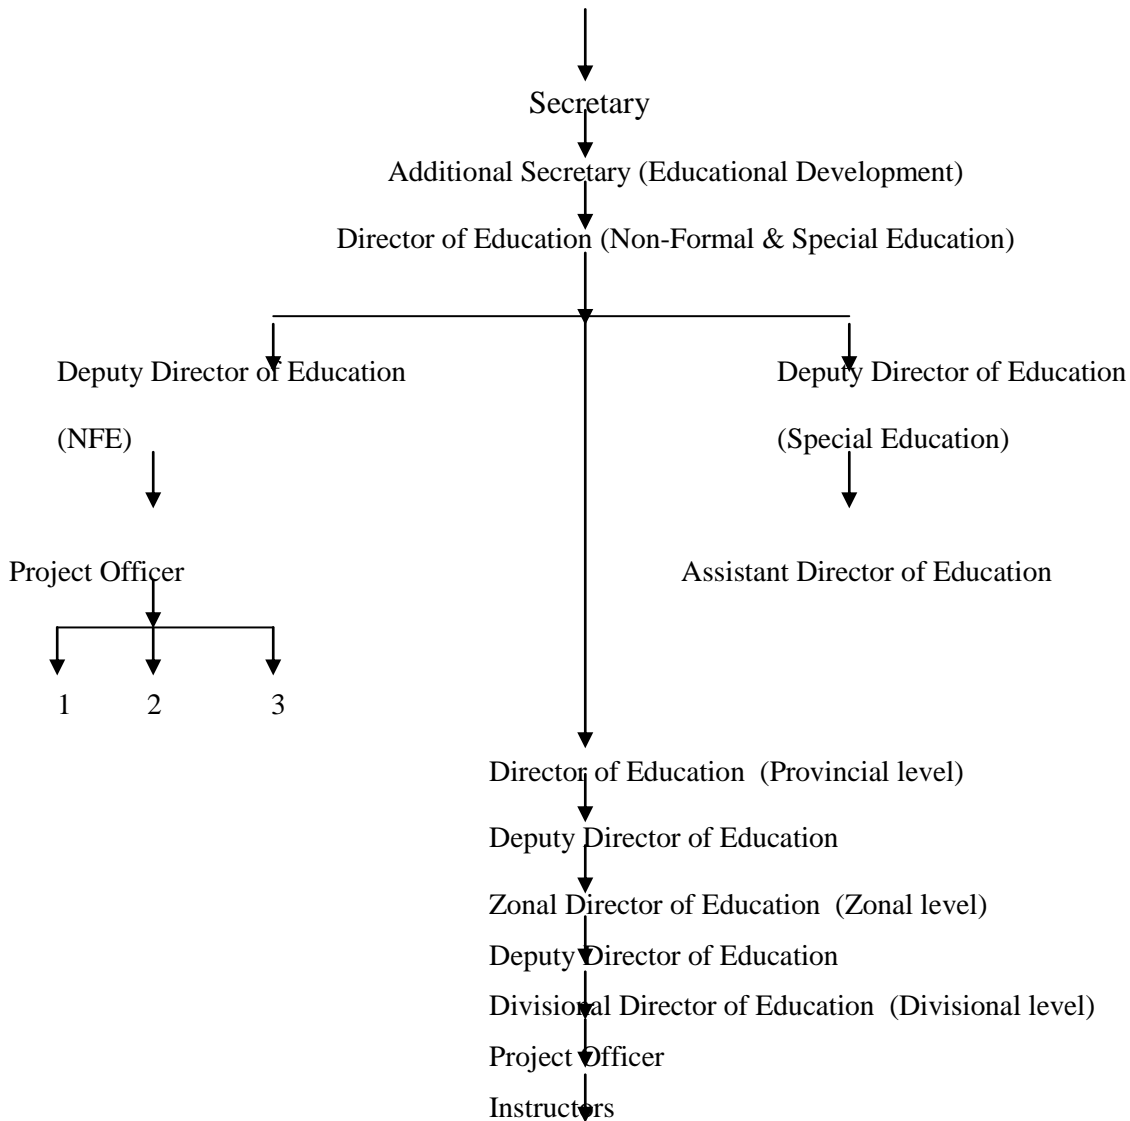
Secretary

Additional Secretary (Educational Development)

Director of Education (Non-Formal & Special Education)

Deputy Director of Education (NFE)

Project Officer

1 2 3

Deputy Director of Education (Special Education)

Assistant Director of Education

Director of Education (Provincial level)

Deputy Director of Education

Zonal Director of Education (Zonal level)

Deputy Director of Education

Divisional Director of Education (Divisional level)

Project Officer

Instructors